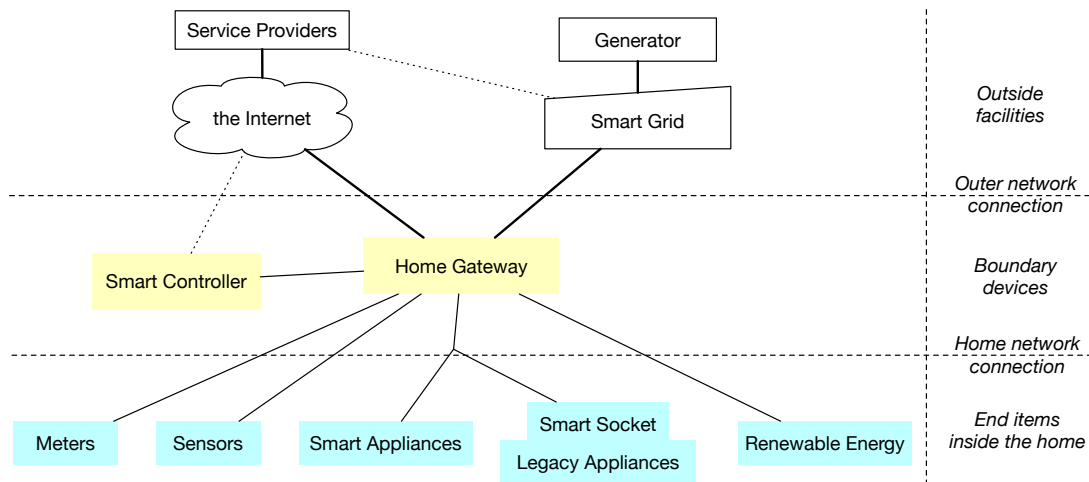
Service Providers

Generator

the Internet

Smart Grid

Outside facilities

Outer network connection

Smart Controller

Home Gateway

Boundary devices

Home network connection

Meters

Sensors

Smart Appliances

Smart Socket

Legacy Appliances

Renewable Energy

End items inside the home